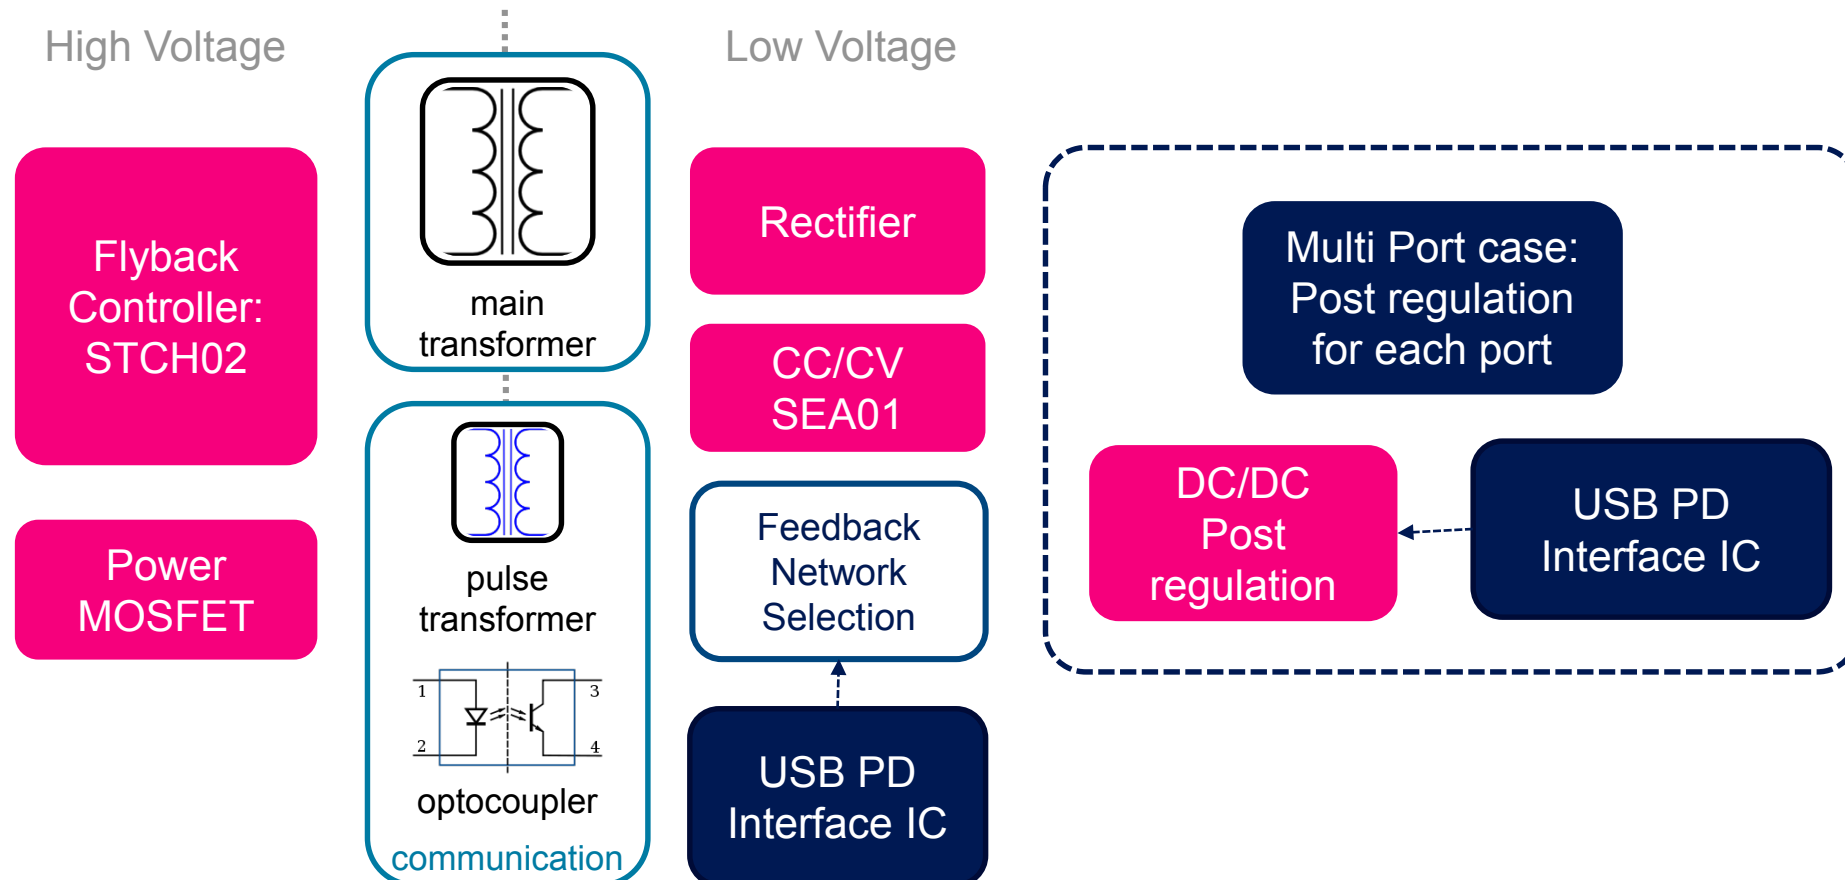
High Voltage

Low Voltage

Flyback Controller: STCH02

Power MOSFET

main transformer

pulse transformer

1
2
3
4

optocoupler

communication

Rectifier

CC/CV SEA01

Feedback Network Selection

USB PD Interface IC

Multi Port case: Post regulation for each port

DC/DC Post regulation

USB PD Interface IC